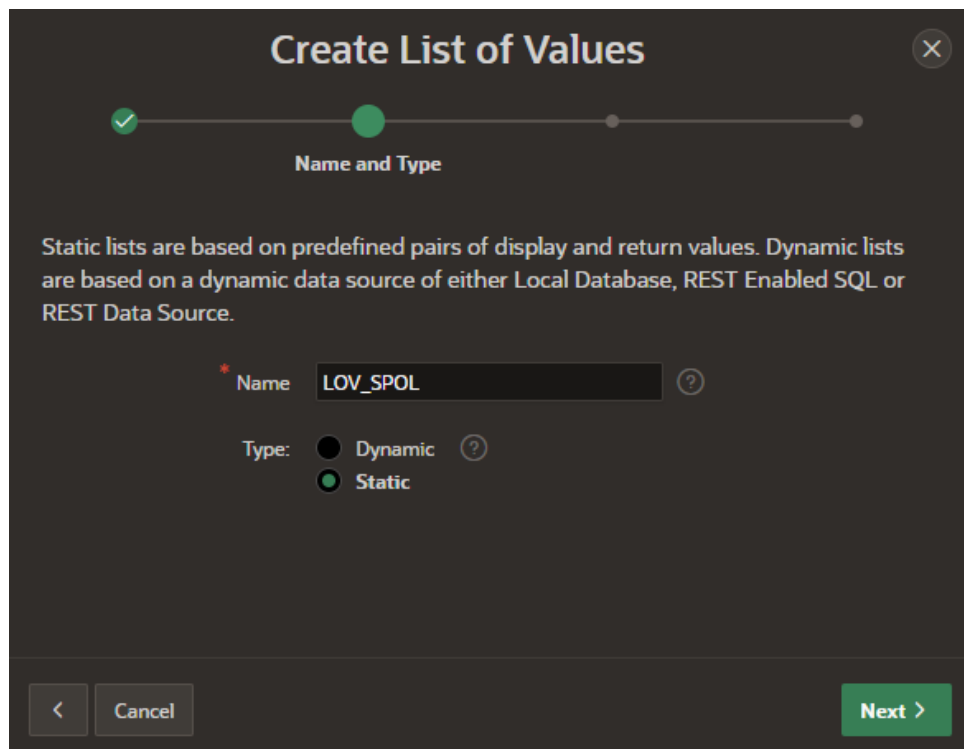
Create List of Values

Name and Type

Static lists are based on predefined pairs of display and return values. Dynamic lists are based on a dynamic data source of either Local Database, REST Enabled SQL or REST Data Source.

* Name LOV_SPOL

Type: Dynamic
Static

<

Cancel

Next >